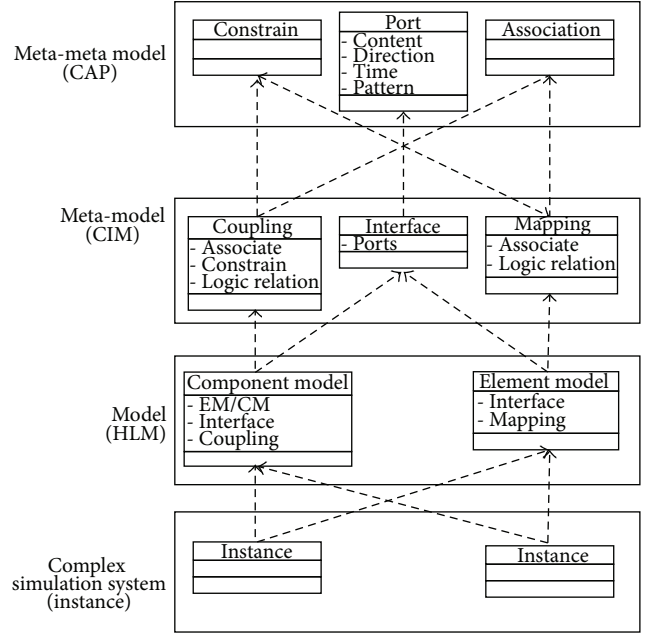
Meta-meta model
(CAP)

Constrain

Port
- Content
- Direction
- Time
- Pattern

Association

Meta-model
(CIM)

Coupling
- Associate
- Constrain
- Logic relation

Interface
- Ports

Mapping
- Associate
- Logic relation

Model
(HLM)

Component model
- EM/CM
- Interface
- Coupling

Element model
- Interface
- Mapping

Complex
simulation system
(instance)

Instance

Instance